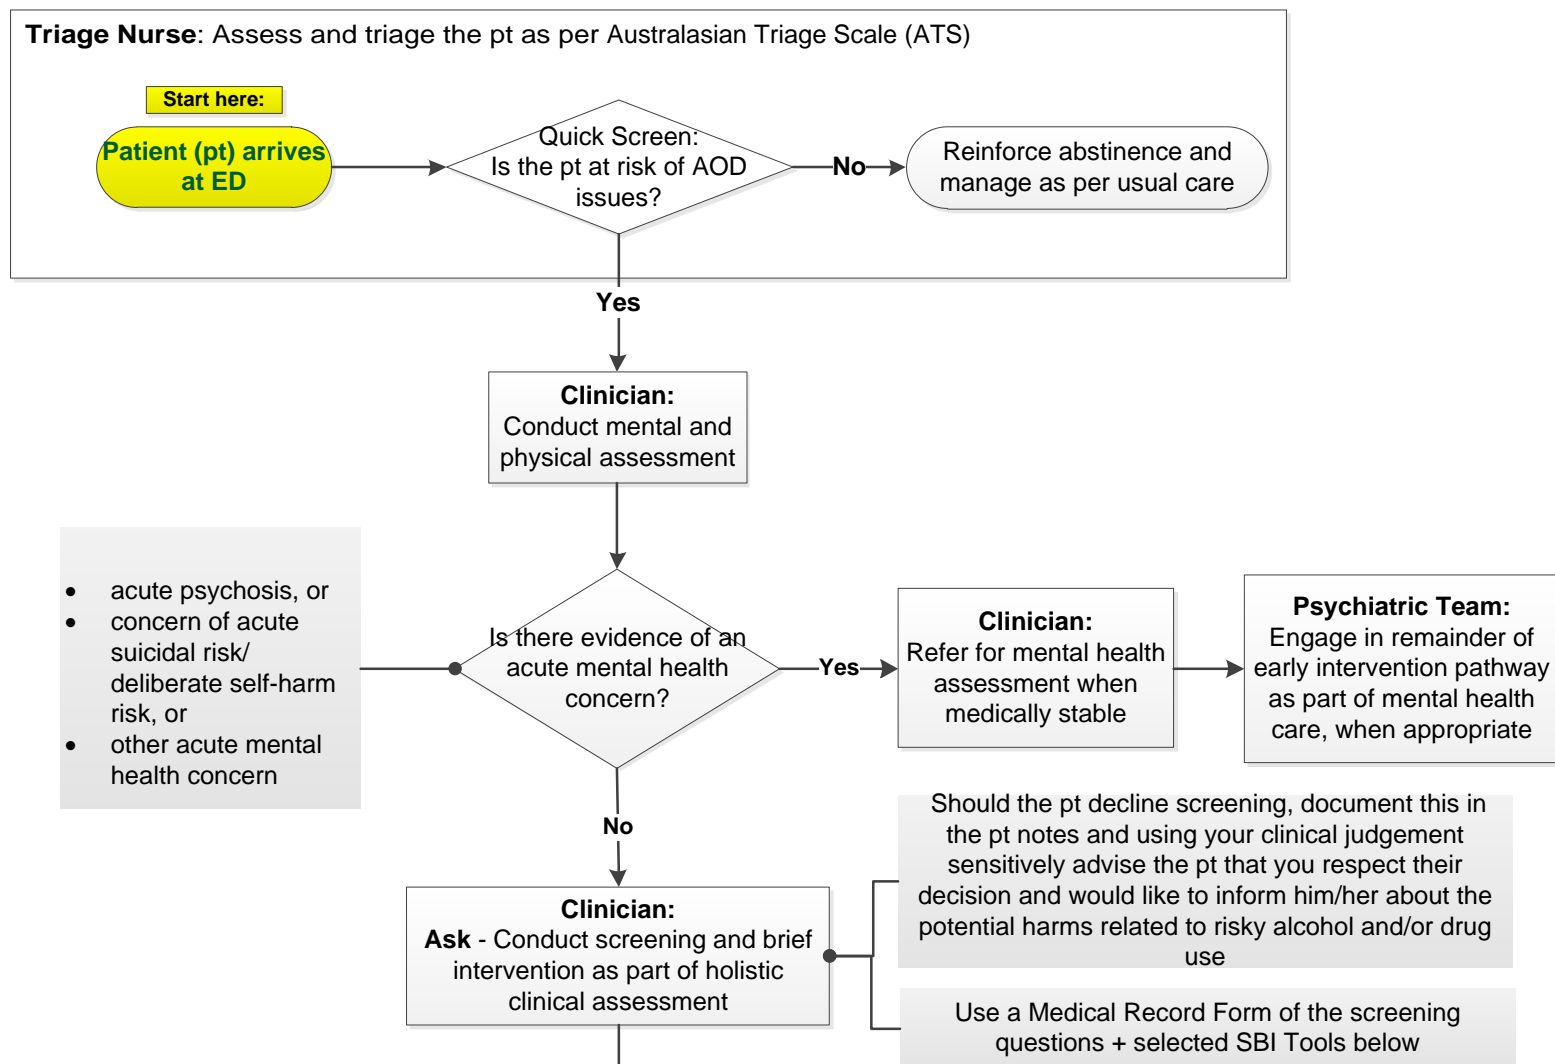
**Triage Nurse**: Assess and triage the pt as per Australasian Triage Scale (ATS)

Start here:

Patient (pt) arrives at ED

Quick Screen: Is the pt at risk of AOD issues?

No

Reinforce abstinence and manage as per usual care

Yes

**Clinician:** Conduct mental and physical assessment

- acute psychosis, or
- concern of acute suicidal risk/ deliberate self-harm risk, or
- other acute mental health concern

Is there evidence of an acute mental health concern?

Yes

**Clinician:** Refer for mental health assessment when medically stable

**Psychiatric Team:** Engage in remainder of early intervention pathway as part of mental health care, when appropriate

No

**Clinician:** **Ask** - Conduct screening and brief intervention as part of holistic clinical assessment

Should the pt decline screening, document this in the pt notes and using your clinical judgement sensitively advise the pt that you respect their decision and would like to inform him/her about the potential harms related to risky alcohol and/or drug use

Use a Medical Record Form of the screening questions + selected SBI Tools below